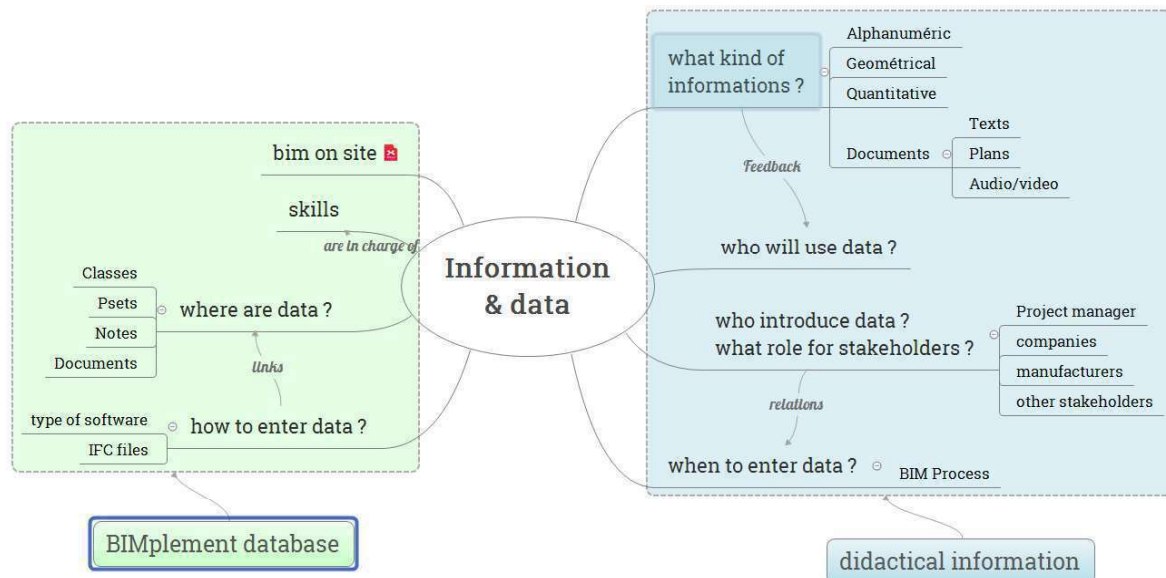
Information & data

bim on site

skills

are in charge of

Classes

Psets

Notes

Documents

where are data ?

links

type of software

IFC files

how to enter data ?

BIMplement database

what kind of informations ?

Alphanuméric

Geométrical

Quantitative

Documents

Texts

Plans

Audio/video

Feedback

who will use data ?

who introduce data ?
what role for stakeholders ?

Project manager

companies

manufacturers

other stakeholders

relations

when to enter data ?

BIM Process

didactical information